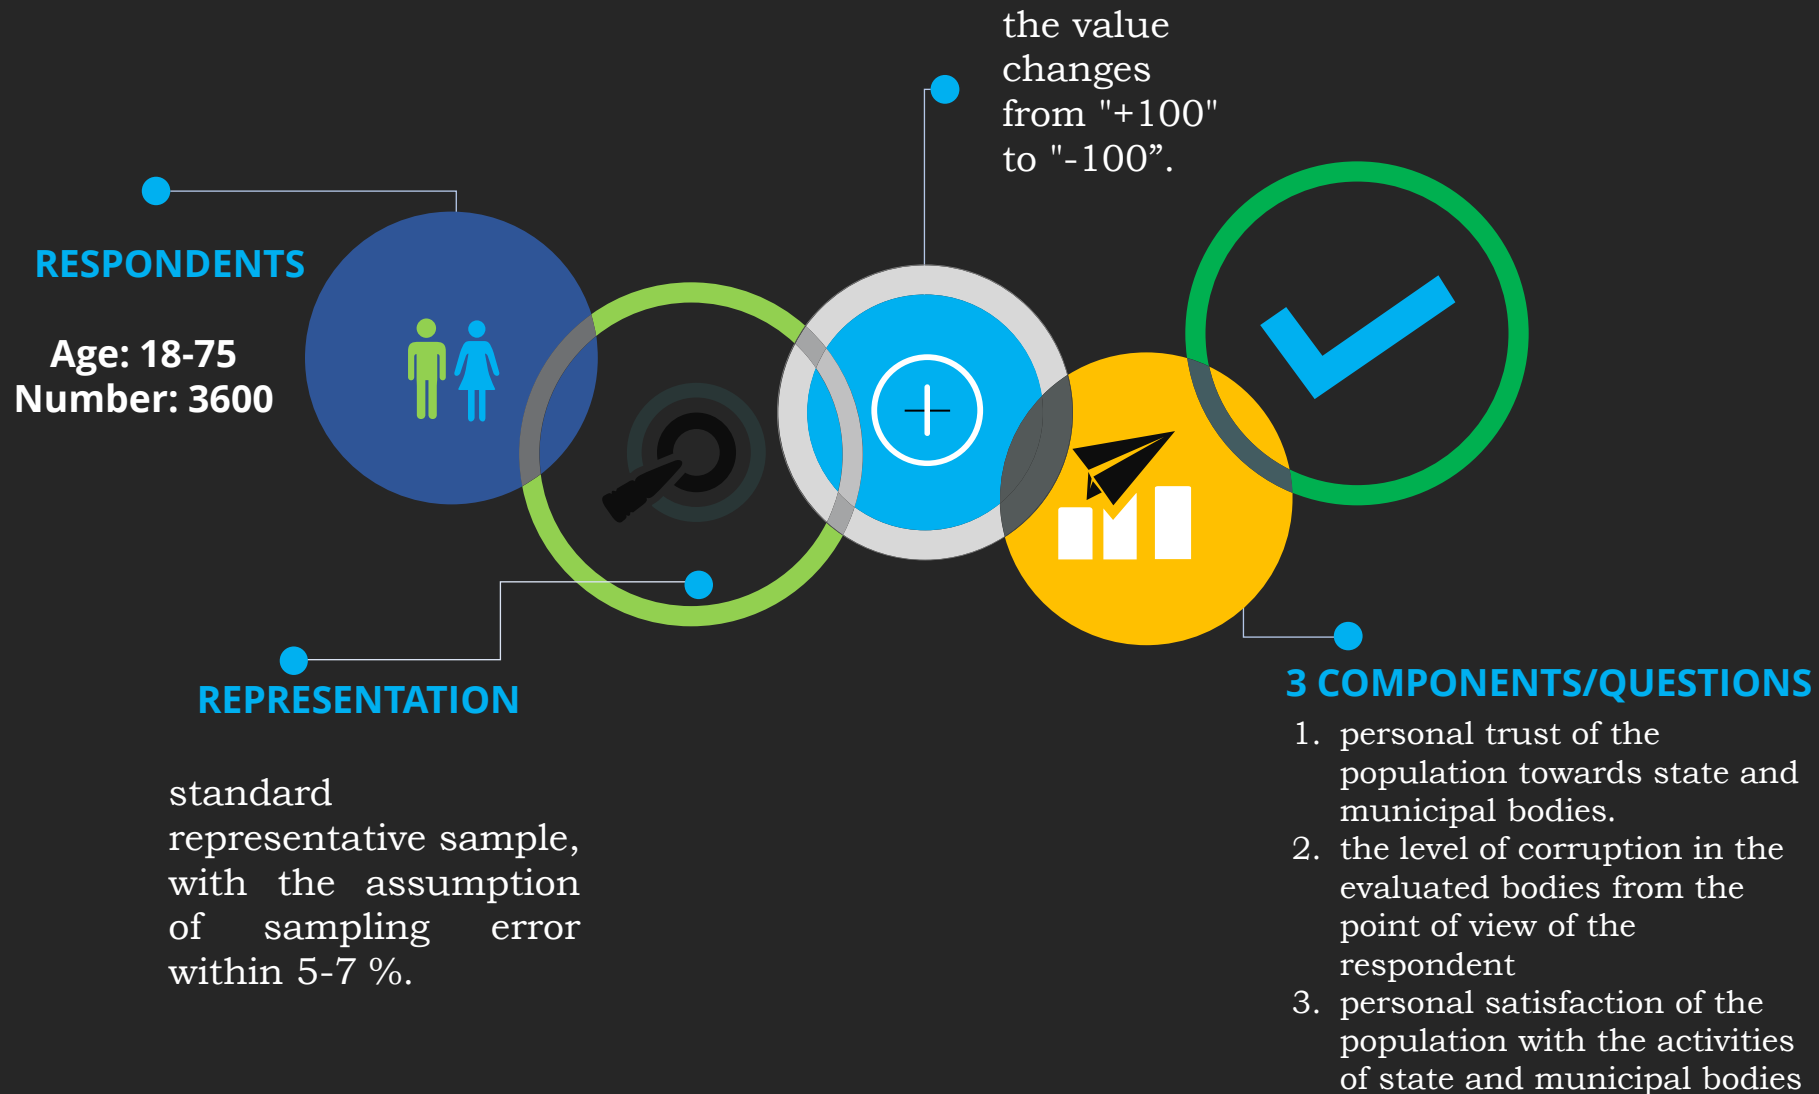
the value changes from "+100" to "-100”.

RESPONDENTS

Age: 18-75
Number: 3600

REPRESENTATION

standard representative sample, with the assumption of sampling error within 5-7 %.

3 COMPONENTS/QUESTIONS

1. personal trust of the population towards state and municipal bodies.
2. the level of corruption in the evaluated bodies from the point of view of the respondent
3. personal satisfaction of the population with the activities of state and municipal bodies